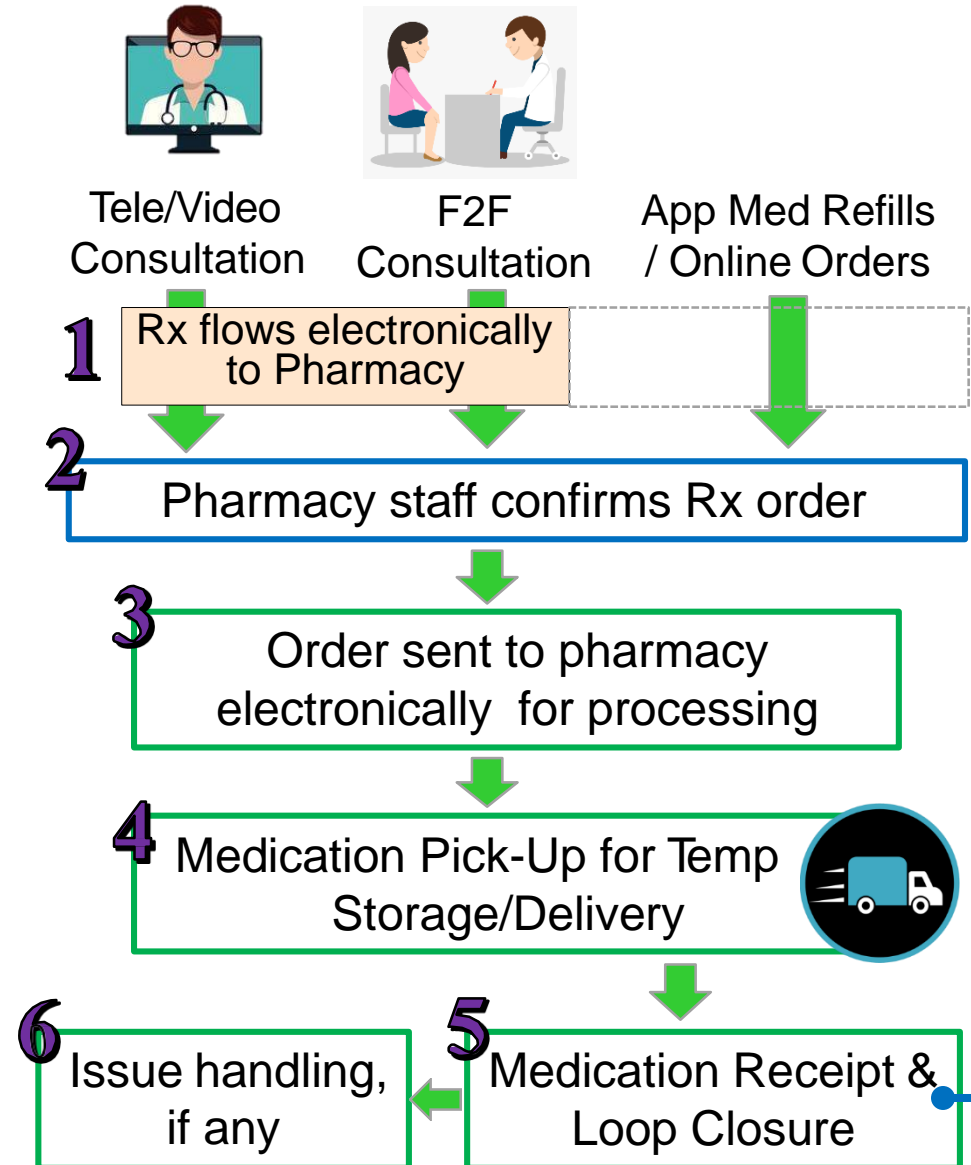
Tele/Video Consultation

F2F Consultation

App Med Refills / Online Orders

1 Rx flows electronically to Pharmacy

2 Pharmacy staff confirms Rx order

3 Order sent to pharmacy electronically for processing

4 Medication Pick-Up for Temp Storage/Delivery

6 Issue handling, if any

5 Medication Receipt & Loop Closure